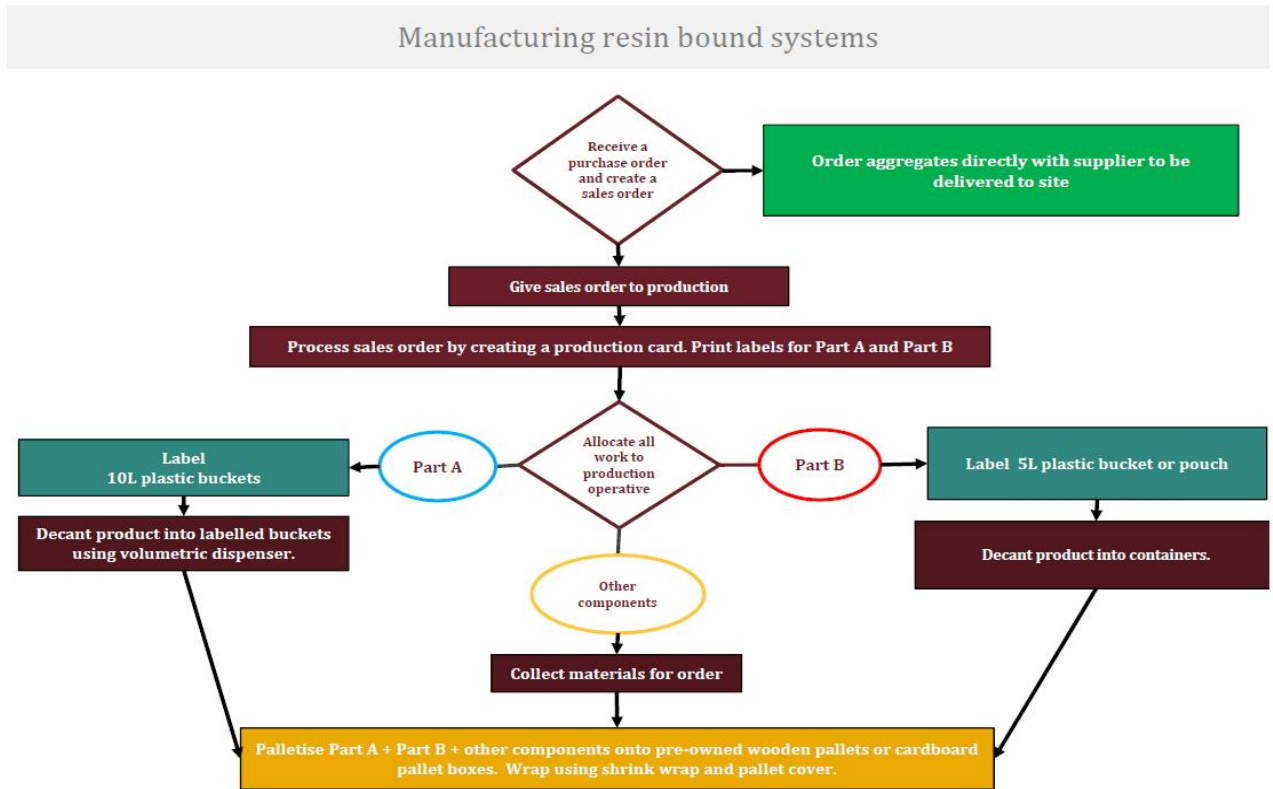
Manufacturing resin bound systems

Receive a purchase order and create a sales order

Order aggregates directly with supplier to be delivered to site

Give sales order to production

Process sales order by creating a production card. Print labels for Part A and Part B

Label 10L plastic buckets

Part A

Allocate all work to production operative

Part B

Label 5L plastic bucket or pouch

Decant product into labelled buckets using volumetric dispenser.

Decant product into containers.

Other components

Collect materials for order

Palletise Part A + Part B + other components onto pre-owned wooden pallets or cardboard pallet boxes. Wrap using shrink wrap and pallet cover.